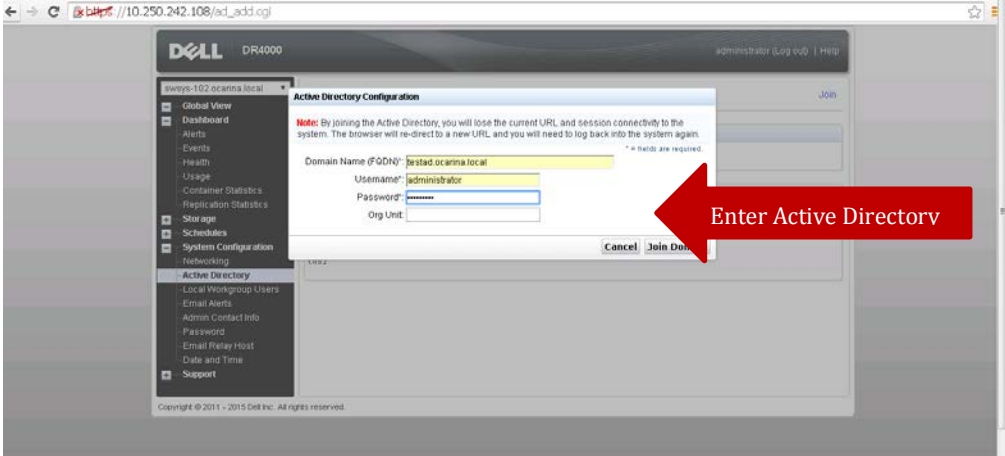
https://10.250.242.108/ad_add.cgi

DELL DR4000

administrator (Log out) | Help

swsys-102.ocarina.local

Global View
Dashboard
Alerts
Events
Health
Usage
Container Statistics
Replication Statistics
Storage
Schedules
System Configuration
Networking
Active Directory
Local Workgroup Users
Email Alerts
Admin Contact Info
Password
Email Relay Host
Date and Time
Support

Join

Active Directory Configuration

Note: By joining the Active Directory, you will lose the current URL and session connectivity to the system. The browser will re-direct to a new URL and you will need to log back into the system again.

* = fields are required.

Domain Name (FQDN)*: testad.ocarina.local
Username*: administrator
Password*: ••••••••••
Org Unit:

Cancel Join Do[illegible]

Enter Active Directorv

Copyright © 2011 - 2015 Dell Inc. All rights reserved.